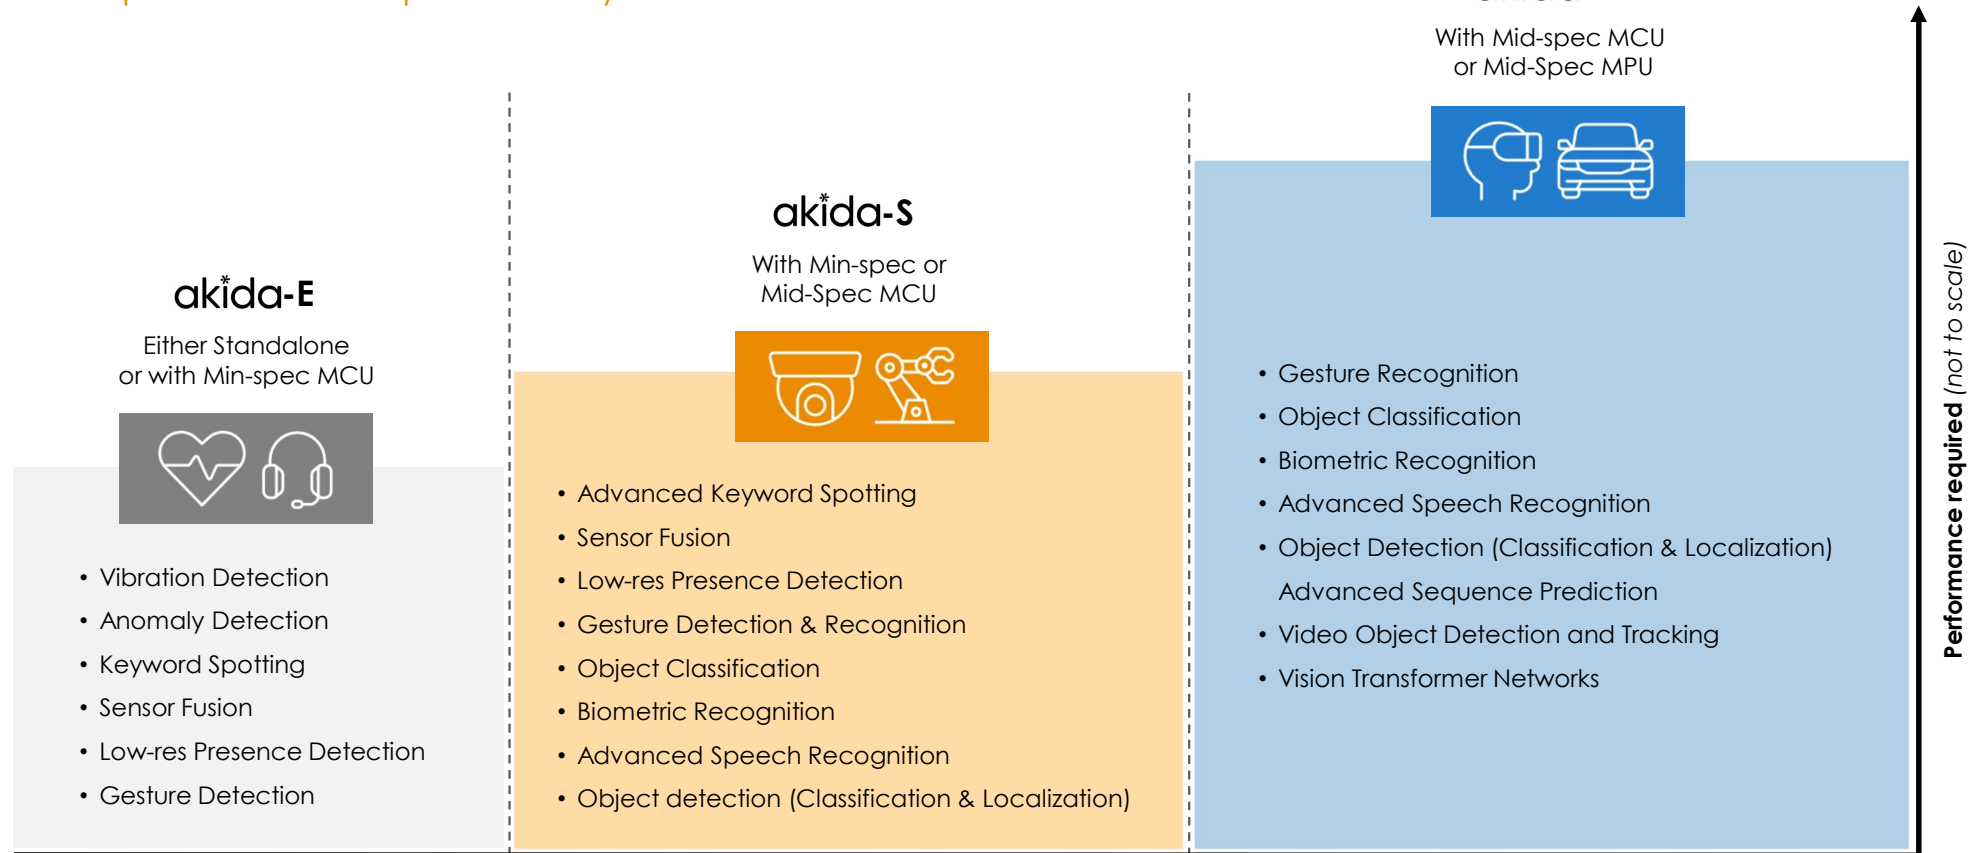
akida-E

Either Standalone or with Min-spec MCU

- Vibration Detection
- Anomaly Detection
- Keyword Spotting
- Sensor Fusion
- Low-res Presence Detection
- Gesture Detection

akida-S

With Min-spec or Mid-Spec MCU

- Advanced Keyword Spotting
- Sensor Fusion
- Low-res Presence Detection
- Gesture Detection & Recognition
- Object Classification
- Biometric Recognition
- Advanced Speech Recognition
- Object detection (Classification & Localization)

With Mid-spec MCU or Mid-Spec MPU

- Gesture Recognition
- Object Classification
- Biometric Recognition
- Advanced Speech Recognition
- Object Detection (Classification & Localization)
Advanced Sequence Prediction
- Video Object Detection and Tracking
- Vision Transformer Networks

Performance required (not to scale)